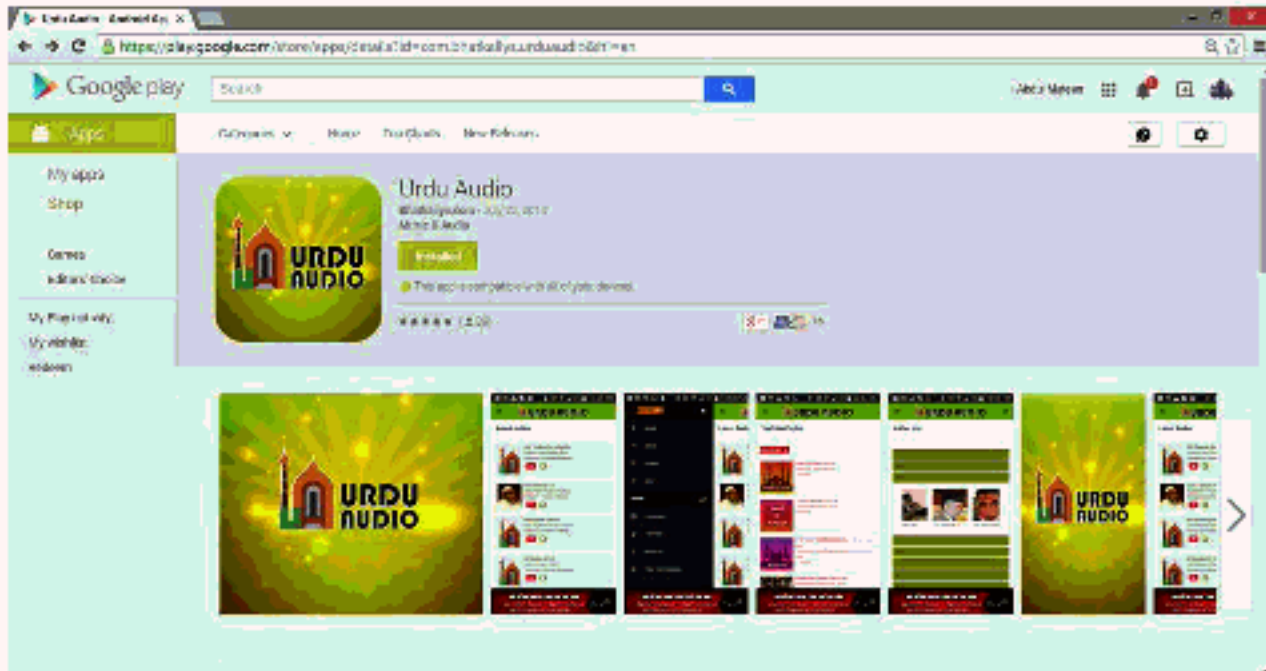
Urdu Audio - Android Ap ×

https://play.google.com/store/apps/details?id=com.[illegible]&hl=en

Google play

Search

Abdul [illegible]

Apps

Categories

Home

Top Charts

New Releases

My apps

Shop

Games

Editors' Choice

My Play activity

My wishlist

Redeem

Urdu Audio

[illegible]

Music & Audio

Installed

This app is compatible with all of your devices.

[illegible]

URDU AUDIO

URDU AUDIO

URDU AUDIO